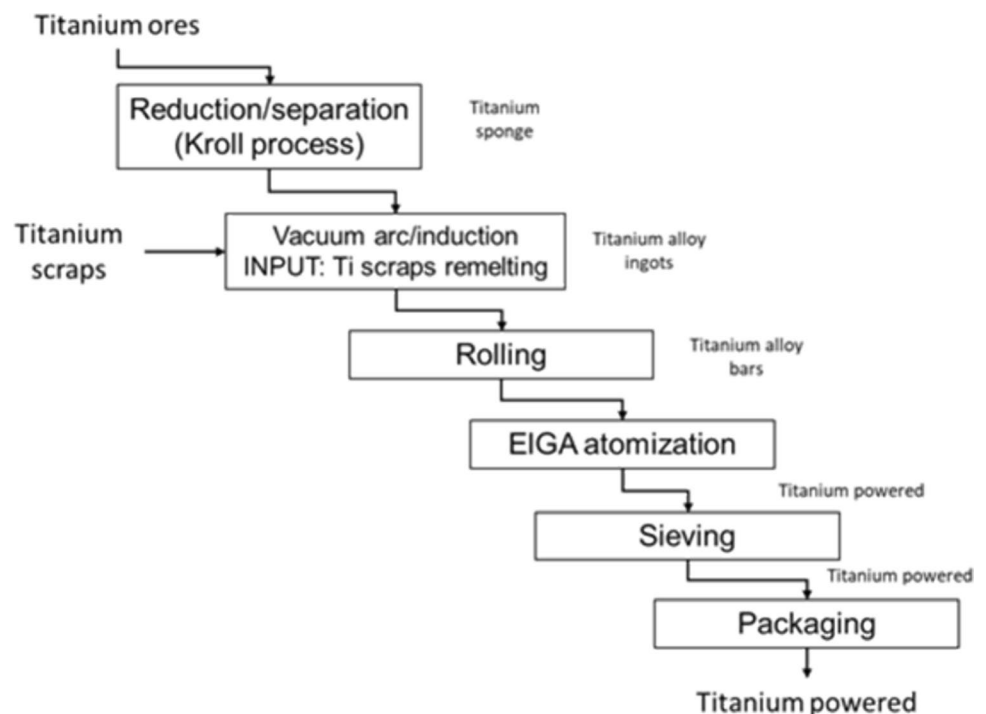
Titanium ores

Reduction/separation (Kroll process)

Titanium sponge

Titanium scraps

Vacuum arc/induction INPUT: Ti scraps remelting

Titanium alloy ingots

Rolling

Titanium alloy bars

EIGA atomization

Titanium powered

Sieving

Titanium powered

Packaging

Titanium powered